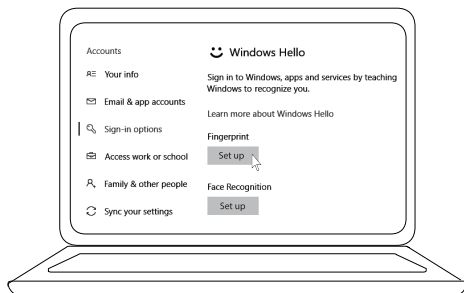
Accounts

Your info

Email & app accounts

Sign-in options

Access work or school

Family & other people

Sync your settings

Windows Hello

Sign in to Windows, apps and services by teaching Windows to recognize you.

Learn more about Windows Hello

Fingerprint

Set up

Face Recognition

Set up